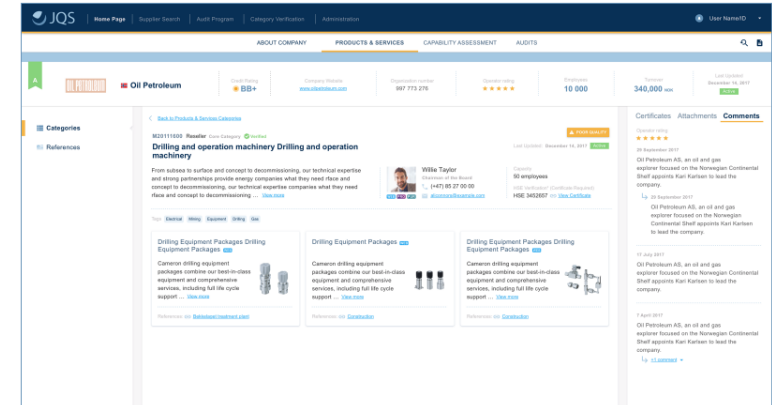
JQS Home Page Supplier Search Audit Program Category Verification Administration User Name/ID

ABOUT COMPANY PRODUCTS & SERVICES CAPABILITY ASSESSMENT AUDITS

A OIL PETROLEUM Oil Petroleum

Credit Rating BB+ | Company Website www.oilpetroleum.com | Organization number 997 773 276 | Quality rating ★★★★★ | Employees 10 000 | Turnover 340,000 NOK | Last Updated December 14, 2017

Categories

References

< Back to Products & Services Categories

M20111600 Reseller Core Category Verified

Drilling and operation machinery Drilling and operation machinery

Last Updated: December 14, 2017

From subsea to surface and concept to decommissioning, our technical expertise and strong partnerships provide energy companies what they need rface and concept to decommissioning, our technical expertise companies what they need rface and concept to decommissioning ... View more

Willie Taylor
Chairman of the Board
(+47) 85 27 00 00
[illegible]@example.com

Capacity
50 employees
HSE Verification (Certificate Required)
HSE 3452657 View Certificate

Tags: Electrical Mining Equipment Drilling Gas

Drilling Equipment Packages Drilling Equipment Packages
Cameron drilling equipment packages combine our best-in-class equipment and comprehensive services, including full life cycle support ... View more
Reference list: Bakkebakt treatment plant

Drilling Equipment Packages
Cameron drilling equipment packages combine our best-in-class equipment and comprehensive services, including full life cycle support ... View more
Reference list: Construction

Drilling Equipment Packages Drilling Equipment Packages
Cameron drilling equipment packages combine our best-in-class equipment and comprehensive services, including full life cycle support ... View more
Reference list: Construction

Certificates Attachments Comments

Operator rating
★★★★★
29 September 2017
Oil Petroleum AS, an oil and gas explorer focused on the Norwegian Continental Shelf appoints Kari Karlsen to lead the company.

29 September 2017
Oil Petroleum AS, an oil and gas explorer focused on the Norwegian Continental Shelf appoints Kari Karlsen to lead the company.

17 July 2017
Oil Petroleum AS, an oil and gas explorer focused on the Norwegian Continental Shelf appoints Kari Karlsen to lead the company.

7 April 2017
Oil Petroleum AS, an oil and gas explorer focused on the Norwegian Continental Shelf appoints Kari Karlsen to lead the company.
11 comment